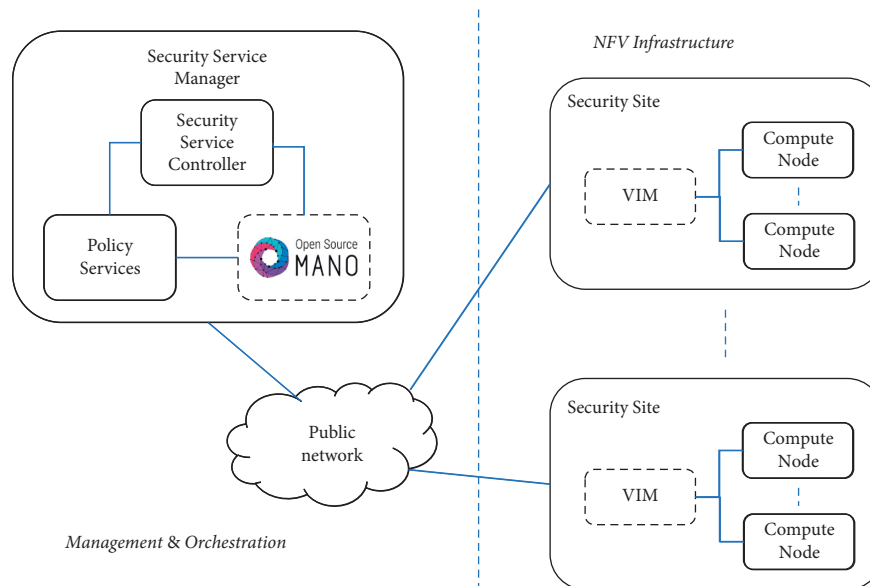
Security Service Manager

Security Service Controller

Policy Services

Open Source MANO

Public network

Management & Orchestration

NFV Infrastructure

Security Site

VIM

Compute Node

Compute Node

Security Site

VIM

Compute Node

Compute Node